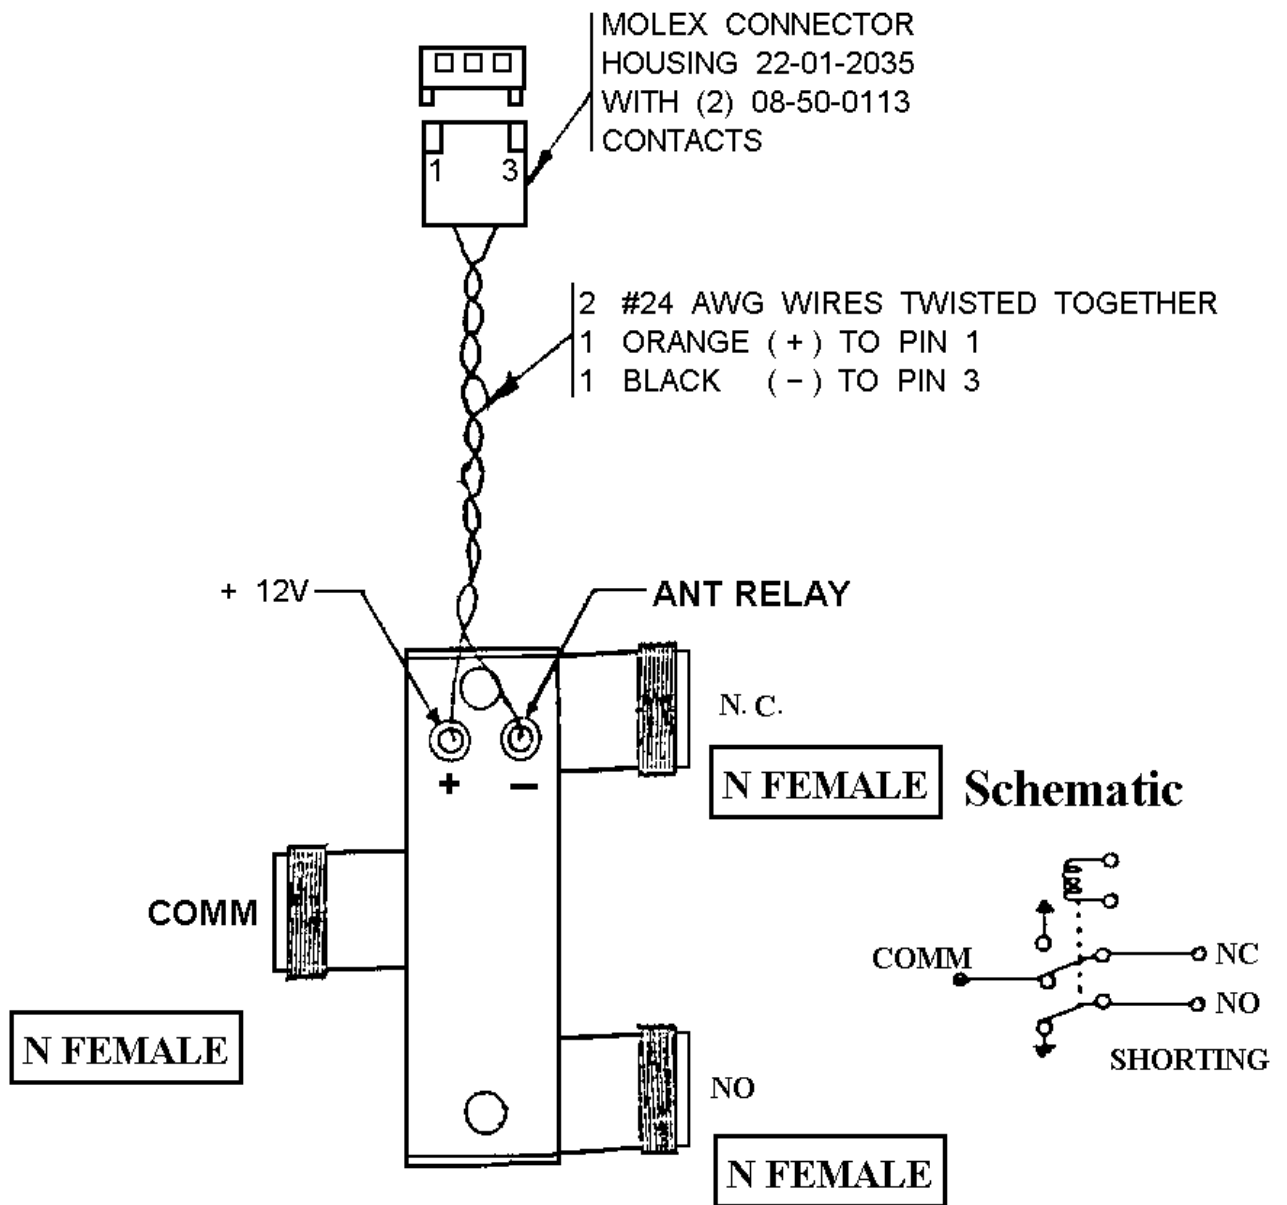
MOLEX CONNECTOR
HOUSING 22-01-2035
WITH (2) 08-50-0113
CONTACTS

1 3

2 #24 AWG WIRES TWISTED TOGETHER
1 ORANGE ( + ) TO PIN 1
1 BLACK ( − ) TO PIN 3

+ 12V

ANT RELAY

N. C.

+ −

N FEMALE

Schematic

COMM

COMM

NC

NO

SHORTING

N FEMALE

NO

N FEMALE